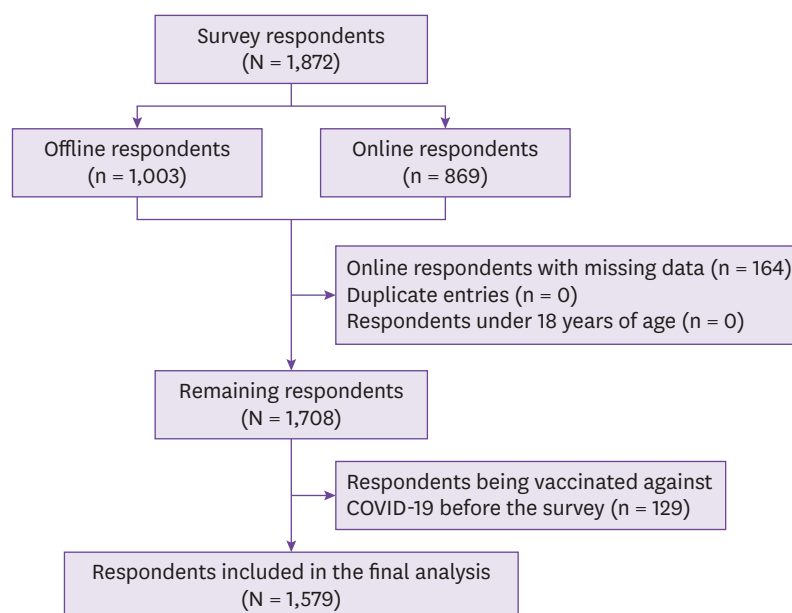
Survey respondents
(N = 1,872)

Offline respondents
(n = 1,003)

Online respondents
(n = 869)

Online respondents with missing data (n = 164)
Duplicate entries (n = 0)
Respondents under 18 years of age (n = 0)

Remaining respondents
(N = 1,708)

Respondents being vaccinated against COVID-19 before the survey (n = 129)

Respondents included in the final analysis
(N = 1,579)